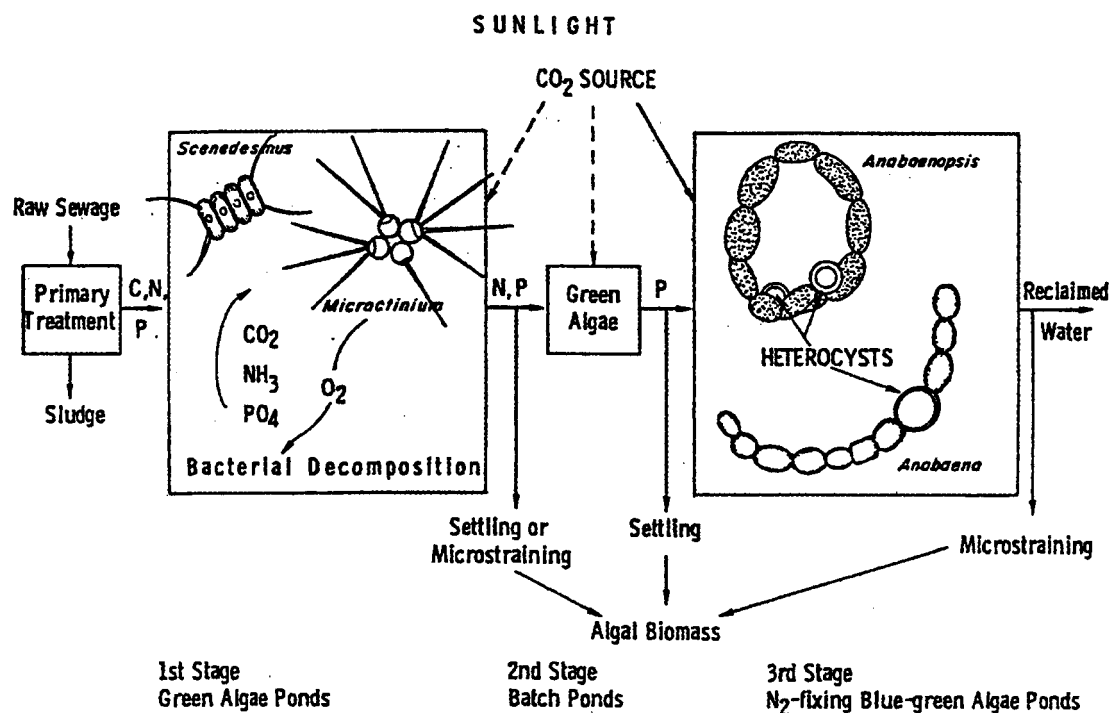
SUNLIGHT

$CO_2$ SOURCE

Raw Sewage

Primary Treatment

Sludge

C,N, P

Scenedesmus

Microctinium

$CO_2$

$NH_3$

$PO_4$

$O_2$

Bacterial Decomposition

N, P

Green Algae

P

Anaboenopsis

HETEROCYSTS

Anabaena

Reclaimed Water

Settling or Microstraining

Settling

Microstraining

Algal Biomass

1st Stage
Green Algae Ponds

2nd Stage
Batch Ponds

3rd Stage
$N_2$-fixing Blue-green Algae Ponds